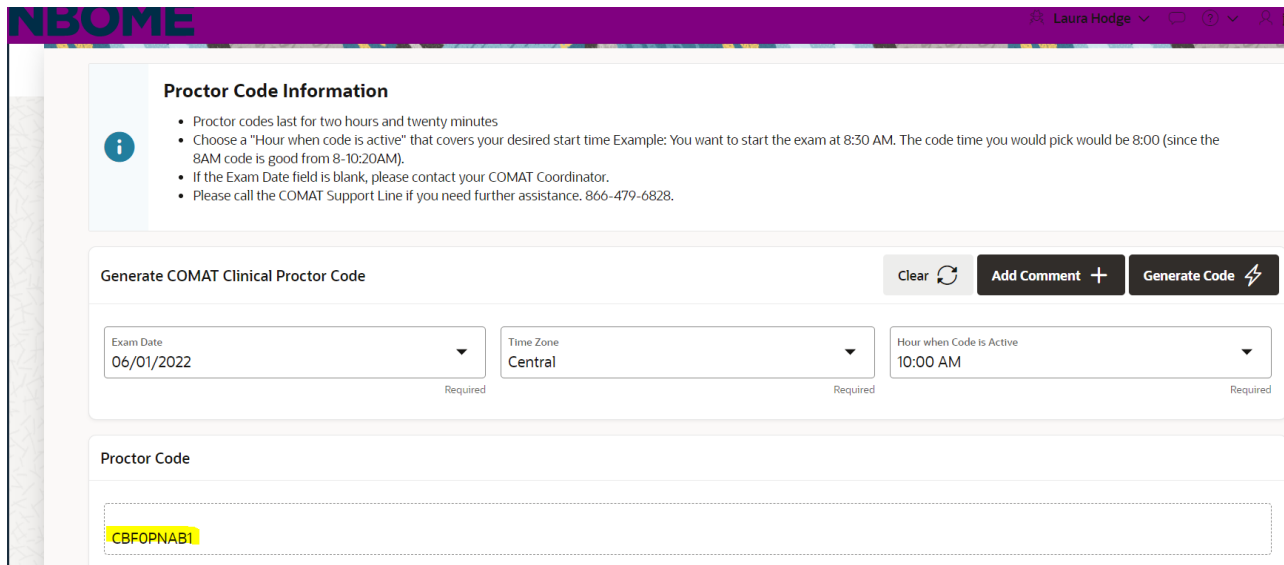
NBOME

Laura Hodge

Proctor Code Information

- Proctor codes last for two hours and twenty minutes
- Choose a "Hour when code is active" that covers your desired start time Example: You want to start the exam at 8:30 AM. The code time you would pick would be 8:00 (since the 8AM code is good from 8-10:20AM).
- If the Exam Date field is blank, please contact your COMAT Coordinator.
- Please call the COMAT Support Line if you need further assistance. 866-479-6828.

Generate COMAT Clinical Proctor Code

Clear

Add Comment

Generate Code

Exam Date
06/01/2022
Required

Time Zone
Central
Required

Hour when Code is Active
10:00 AM
Required

Proctor Code

CBF0PNAB1